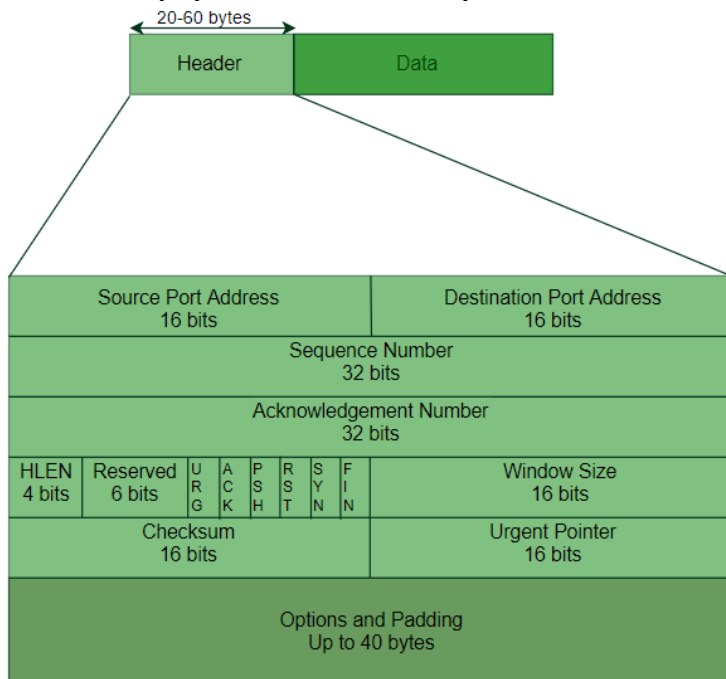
20-60 bytes

Header

Data

Source Port Address
16 bits

Destination Port Address
16 bits

Sequence Number
32 bits

Acknowledgement Number
32 bits

HLEN
4 bits

Reserved
6 bits

URG

ACK

PSH

RST

SYN

FIN

Window Size
16 bits

Checksum
16 bits

Urgent Pointer
16 bits

Options and Padding
Up to 40 bytes